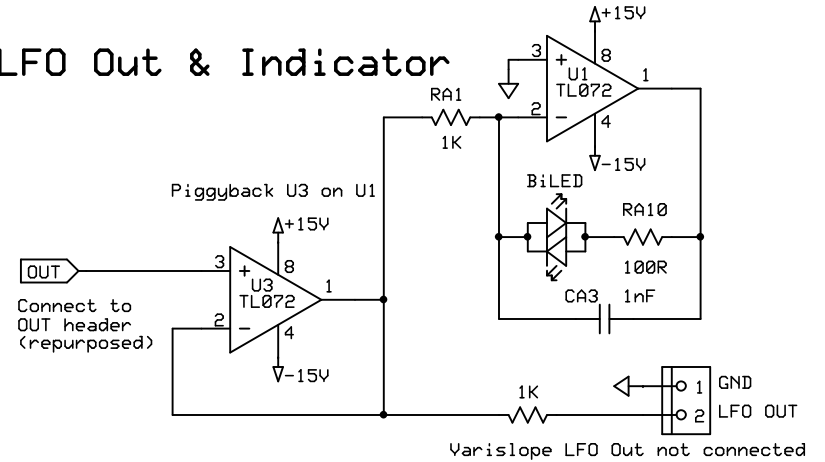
LFO Out & Indicator

+15V
3
8
+
U1
TL072
1
2
−
4
-15V
RA1
1K

Piggyback U3 on U1

BiLED
RA10
100R
CA3
1nF

+15V
OUT
3
+
8
U3
TL072
1
2
−
4
-15V

Connect to OUT header (repurposed)

1K
1 GND
2 LFO OUT

Varislope LFO Out not connected